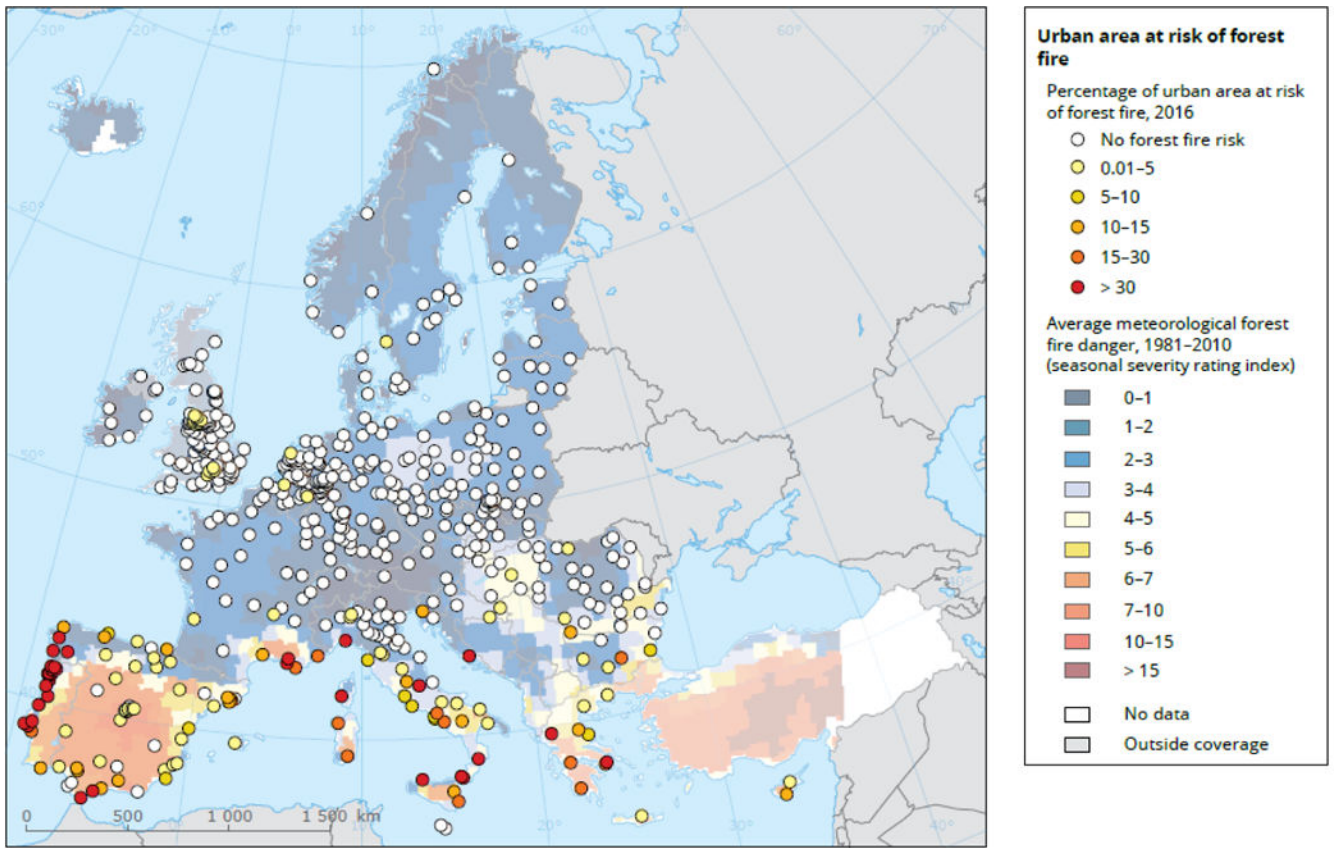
-30° -20° -10° 0° 10° 20° 30° 40° 50° 60° 70°

60°

50°

40°

30°

0 500 1 000 1 500 km

20° 30° 40°

Urban area at risk of forest fire

Percentage of urban area at risk of forest fire, 2016

No forest fire risk

0.01–5

5–10

10–15

15–30

> 30

Average meteorological forest fire danger, 1981–2010 (seasonal severity rating index)

0–1

1–2

2–3

3–4

4–5

5–6

6–7

7–10

10–15

> 15

No data

Outside coverage